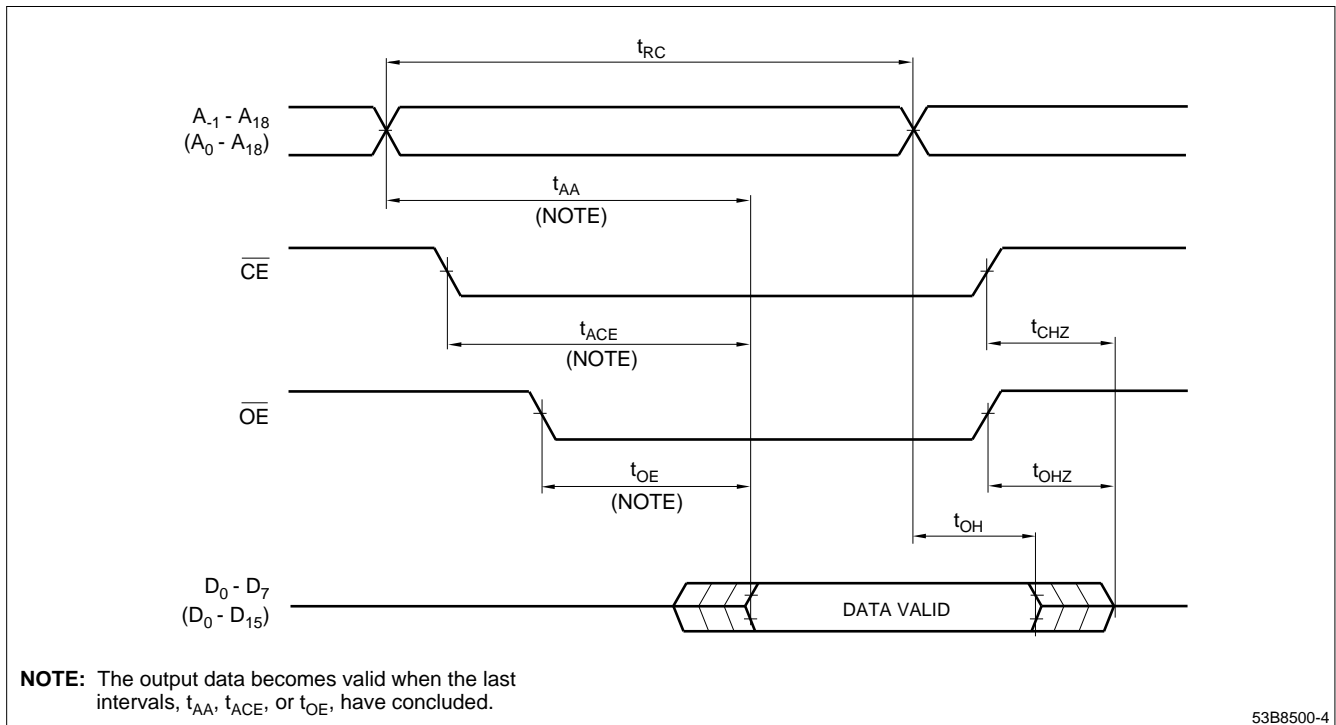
$t_{RC}$

$A_{-1}$ - $A_{18}$
($A_0$ - $A_{18}$)

$t_{AA}$
(NOTE)

$\overline{CE}$

$t_{ACE}$
(NOTE)

$t_{CHZ}$

$\overline{OE}$

$t_{OE}$
(NOTE)

$t_{OHZ}$

$t_{OH}$

$D_0$ - $D_7$
($D_0$ - $D_{15}$)

DATA VALID

**NOTE:** The output data becomes valid when the last intervals, $t_{AA}$, $t_{ACE}$, or $t_{OE}$, have concluded.

53B8500-4